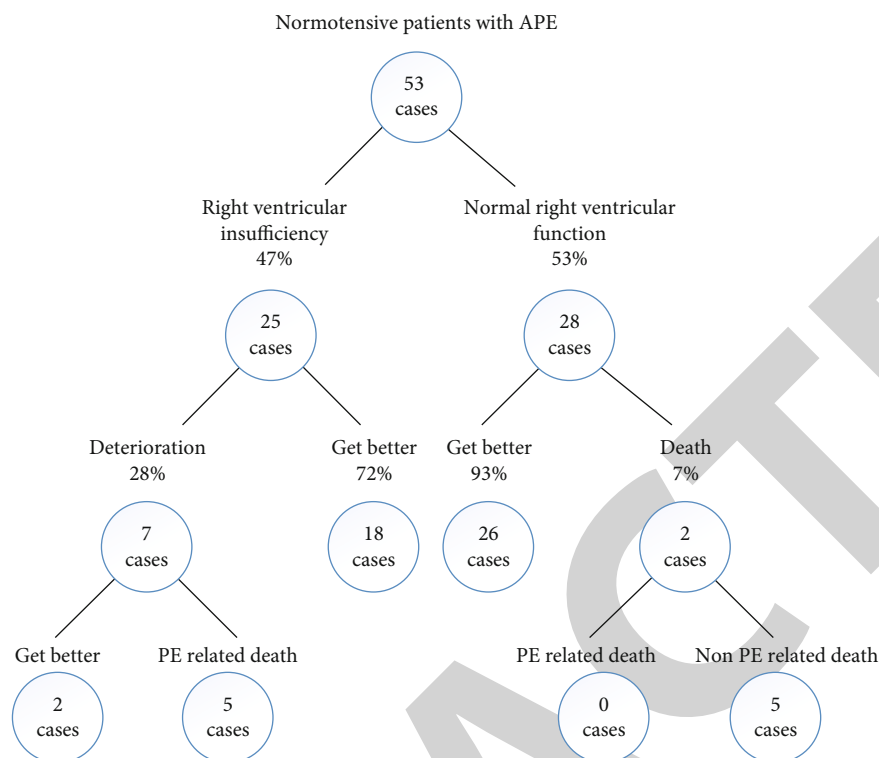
Normotensive patients with APE

53 cases

Right ventricular insufficiency 47%

Normal right ventricular function 53%

25 cases

28 cases

Deterioration 28%

Get better 72%

Get better 93%

Death 7%

7 cases

18 cases

26 cases

2 cases

Get better

PE related death

PE related death

Non PE related death

2 cases

5 cases

0 cases

5 cases

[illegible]